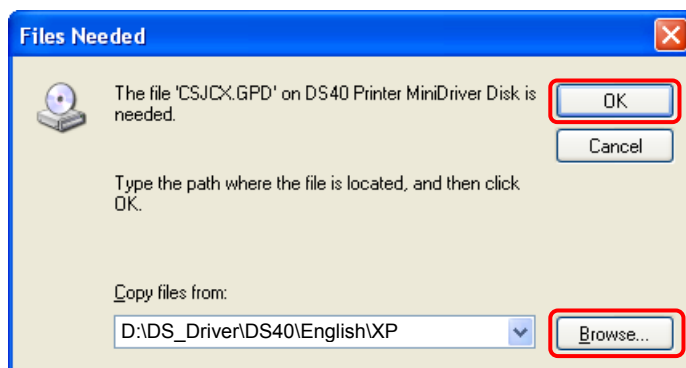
Files Needed

The file 'CSJCX.GPD' on DS40 Printer MiniDriver Disk is needed.

OK

Cancel

Type the path where the file is located, and then click OK.

Copy files from:

D:\DS_Driver\DS40\English\XP

Browse...